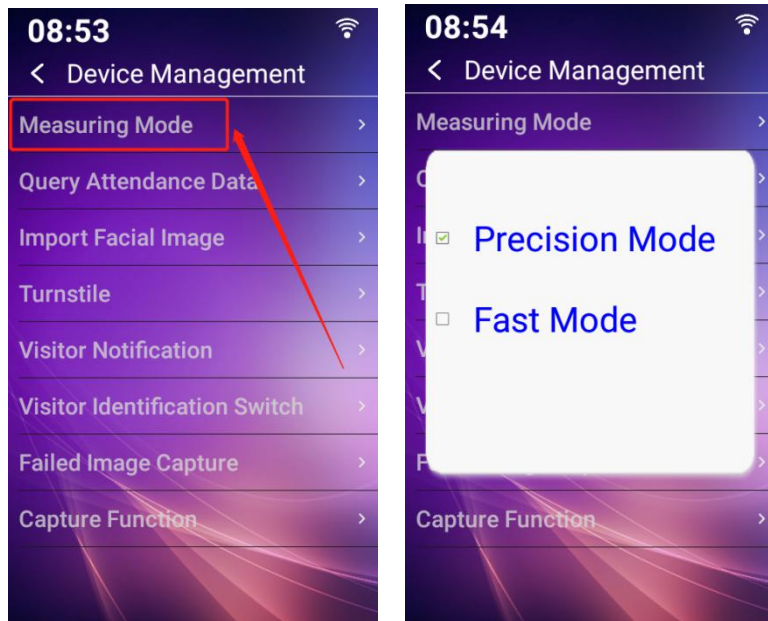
08:53

< Device Management

Measuring Mode >

Query Attendance Data >

Import Facial Image >

Turnstile >

Visitor Notification >

Visitor Identification Switch >

Failed Image Capture >

Capture Function >

08:54

< Device Management

Measuring Mode >

Precision Mode

Fast Mode

Capture Function >